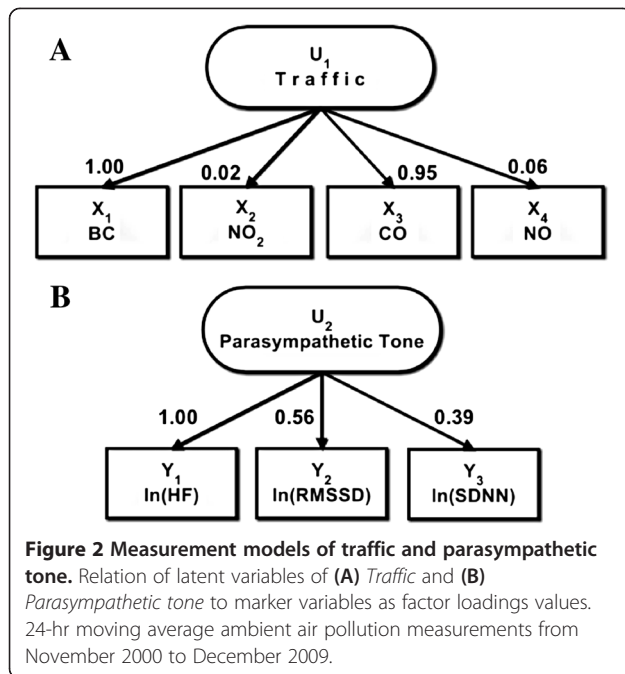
A

$U_1$
Traffic

1.00

0.02

0.95

0.06

$X_1$
BC

$X_2$
$NO_2$

$X_3$
CO

$X_4$
NO

B

$U_2$
Parasympathetic Tone

1.00

0.56

0.39

$Y_1$
ln(HF)

$Y_2$
ln(RMSSD)

$Y_3$
ln(SDNN)

**Figure 2 Measurement models of traffic and parasympathetic tone.** Relation of latent variables of **(A)** *Traffic* and **(B)** *Parasympathetic tone* to marker variables as factor loadings values. 24-hr moving average ambient air pollution measurements from November 2000 to December 2009.